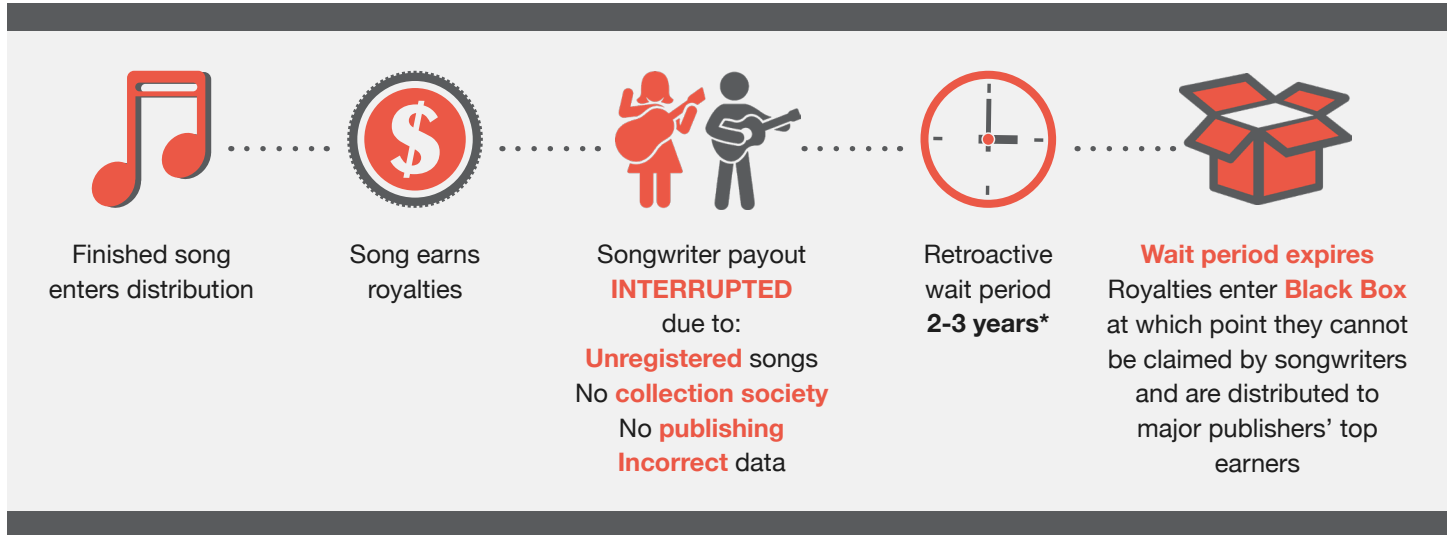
$

Finished song enters distribution

Song earns royalties

Songwriter payout INTERRUPTED due to: Unregistered songs No collection society No publishing Incorrect data

Retroactive wait period 2-3 years*

Wait period expires Royalties enter Black Box at which point they cannot be claimed by songwriters and are distributed to major publishers' top earners